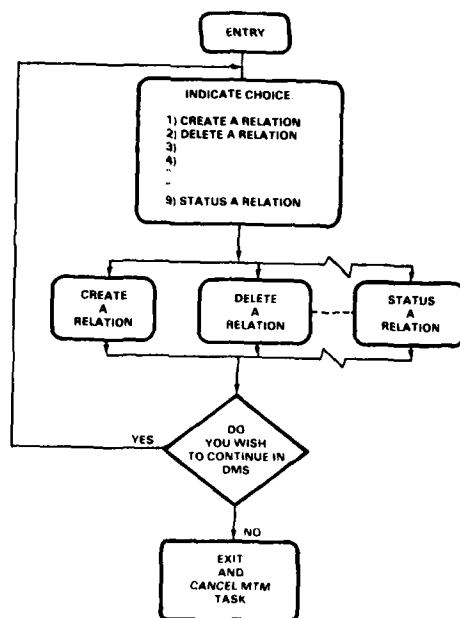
ENTRY

INDICATE CHOICE

1) CREATE A RELATION
2) DELETE A RELATION
3)
4)
"
"
9) STATUS A RELATION

CREATE A RELATION

DELETE A RELATION

STATUS A RELATION

DO YOU WISH TO CONTINUE IN DMS

YES

NO

EXIT AND CANCEL MTM TASK